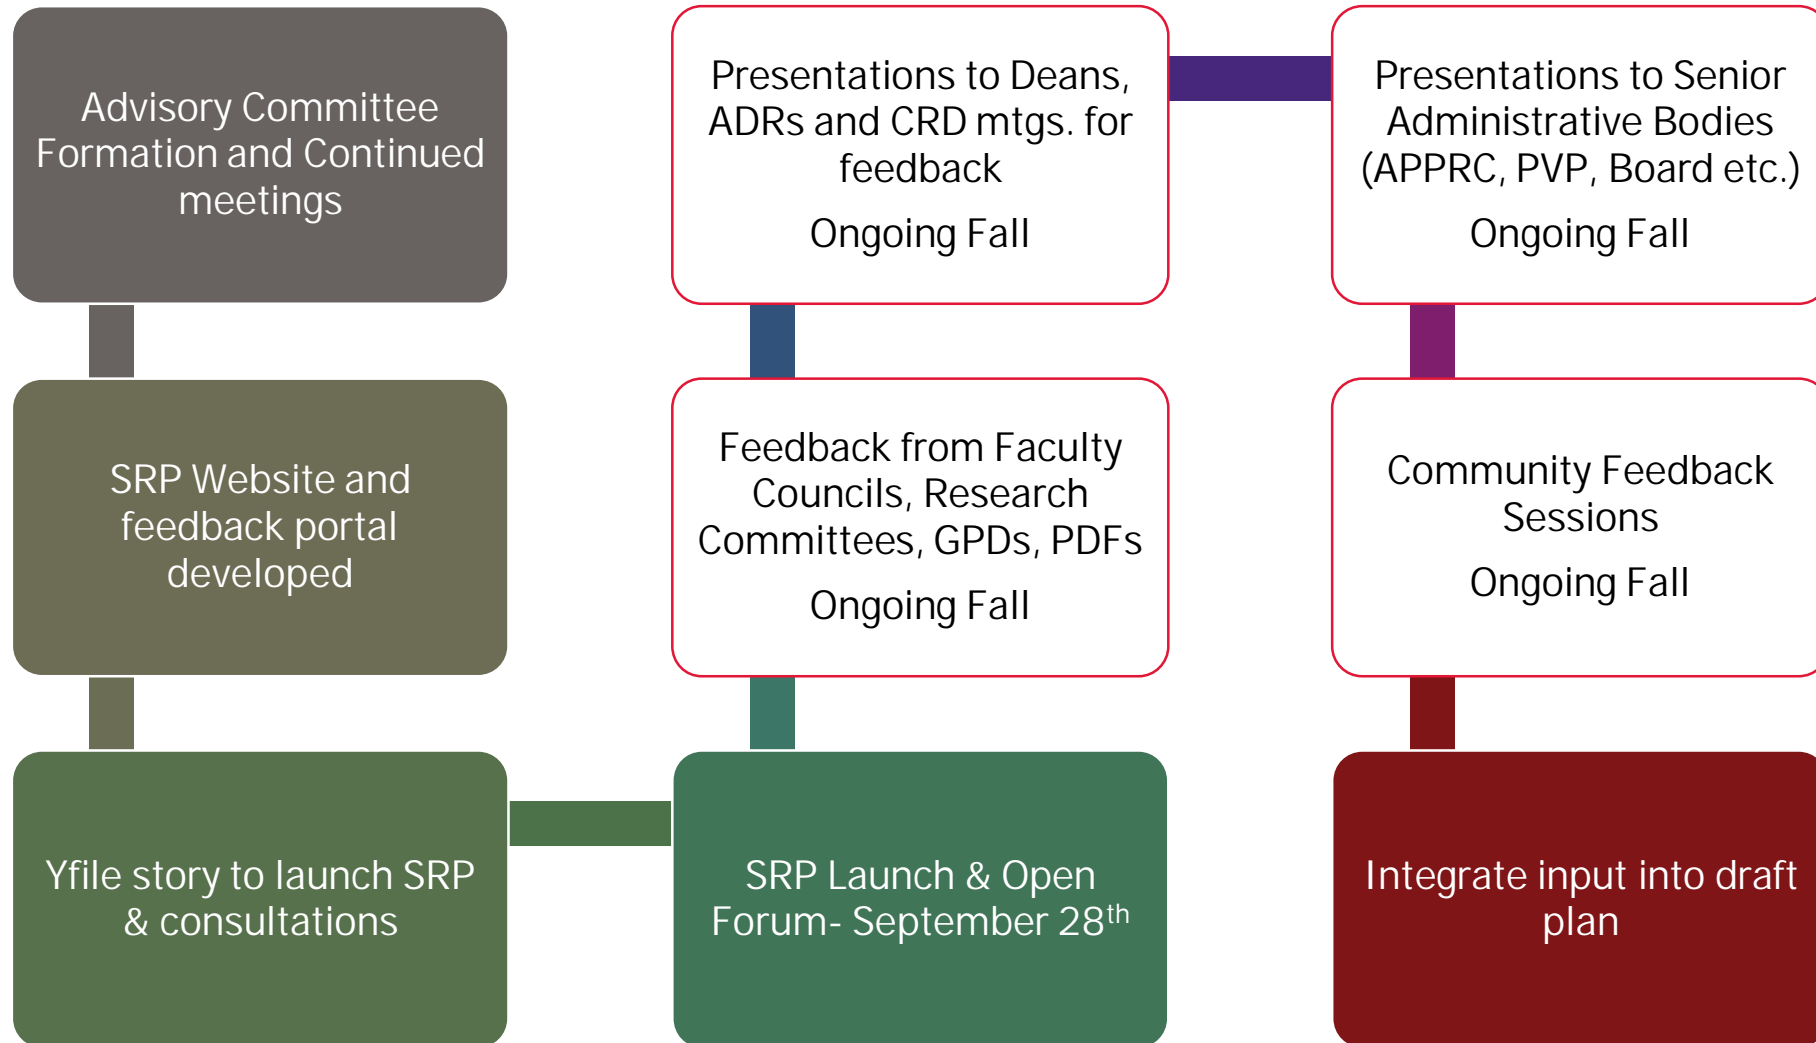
Advisory Committee Formation and Continued meetings

SRP Website and feedback portal developed

Yfile story to launch SRP & consultations

SRP Launch & Open Forum- September 28$^{th}$

Feedback from Faculty Councils, Research Committees, GPDs, PDFs

Ongoing Fall

Presentations to Deans, ADRs and CRD mtgs. for feedback

Ongoing Fall

Presentations to Senior Administrative Bodies (APPRC, PVP, Board etc.)

Ongoing Fall

Community Feedback Sessions

Ongoing Fall

Integrate input into draft plan